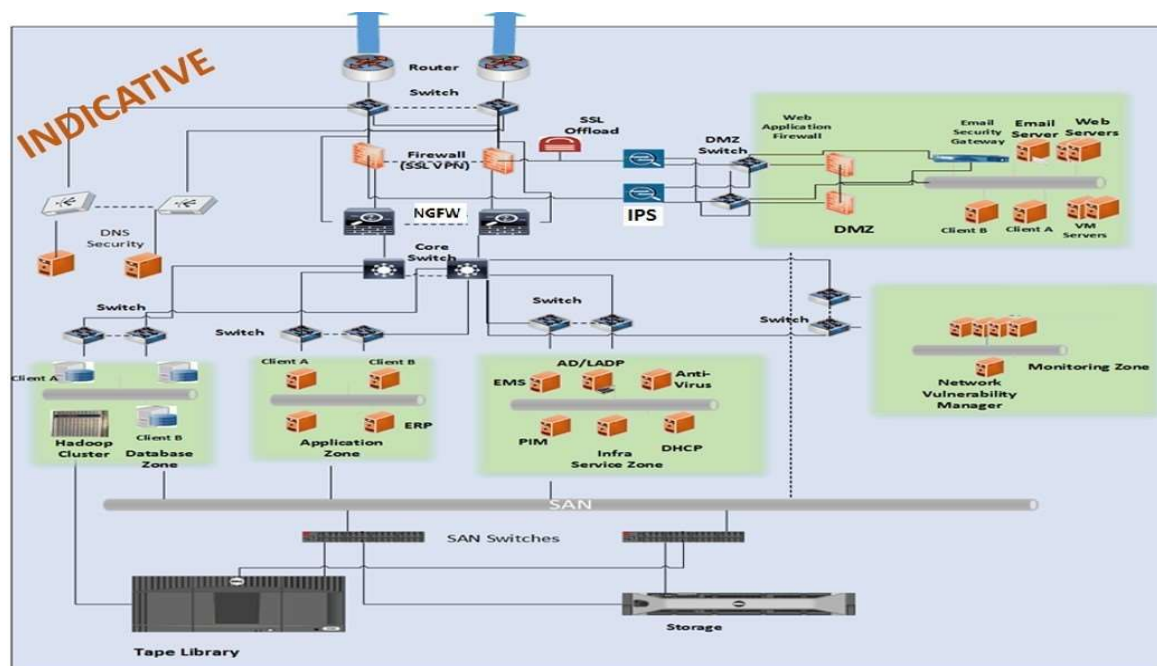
INDICATIVE

Router

Switch

SSL Offload

Firewall (SSL VPN)

NGFW

IPS

DMZ Switch

Web Application Firewall

Email Security Gateway

Email Server

Web Servers

DMZ

Client B

Client A

VM Servers

DNS Security

Core Switch

Switch

Switch

Switch

Switch

Client A

Client B

Hadoop Cluster

Database Zone

Client A

Client B

ERP

Application Zone

AD/LADP

EMS

Anti-Virus

PIM

Infra Service Zone

DHCP

Network Vulnerability Manager

Monitoring Zone

SAN

SAN Switches

Tape Library

Storage